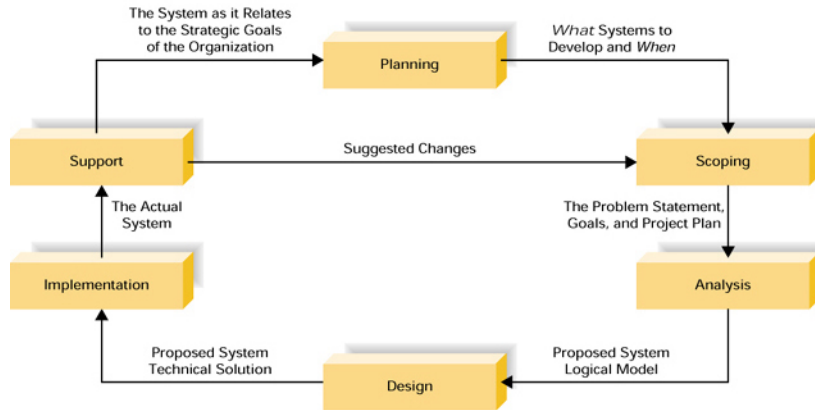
The System as it Relates to the Strategic Goals of the Organization

Planning

What Systems to Develop and When

Support

Suggested Changes

Scoping

The Actual System

The Problem Statement, Goals, and Project Plan

Implementation

Analysis

Proposed System Technical Solution

Design

Proposed System Logical Model